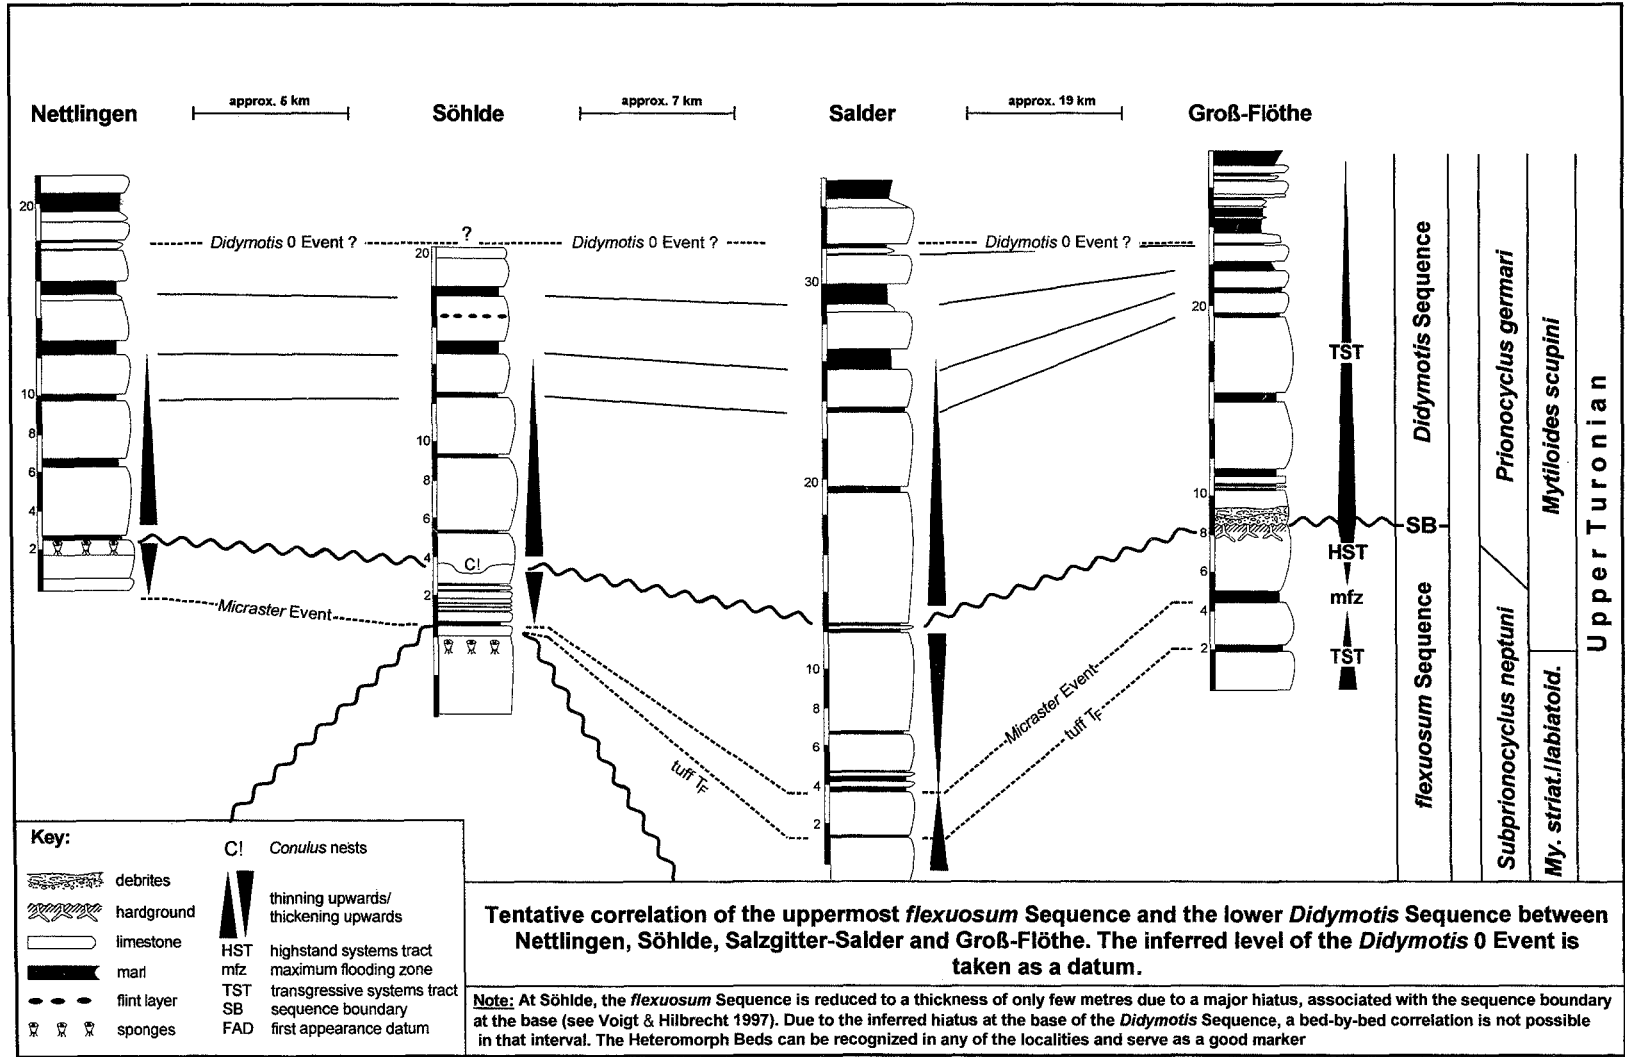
Nettlingen

approx. 5 km

Söhlde

approx. 7 km

Salder

approx. 19 km

Groß-Flöthe

Didymotis 0 Event ?

?

Didymotis 0 Event ?

Didymotis 0 Event ?

20
10
8
6
4
2

20
10
8
6
4
2

C!

30
20
10
8
6
4
2

20
10
8
6
4
2

Micraster Event

tuff $T_F$

Micraster Event

tuff $T_F$

TST

SB

HST

mfz

TST

Didymotis Sequence

flexuosum Sequence

Prionocyclus germari

Subprionocyclus neptuni

Mytiloides scupini

My. striat./labiatoid.

Upper Turonian

Key:

debrites

hardground

limestone

marl

flint layer

sponges

C! Conulus nests

thinning upwards/ thickening upwards

HST highstand systems tract
mfz maximum flooding zone
TST transgressive systems tract
SB sequence boundary
FAD first appearance datum

Tentative correlation of the uppermost flexuosum Sequence and the lower Didymotis Sequence between Nettlingen, Söhlde, Salzgitter-Salder and Groß-Flöthe. The inferred level of the Didymotis 0 Event is taken as a datum.

Note: At Söhlde, the flexuosum Sequence is reduced to a thickness of only few metres due to a major hiatus, associated with the sequence boundary at the base (see Voigt & Hilbrecht 1997). Due to the inferred hiatus at the base of the Didymotis Sequence, a bed-by-bed correlation is not possible in that interval. The Heteromorph Beds can be recognized in any of the localities and serve as a good marker